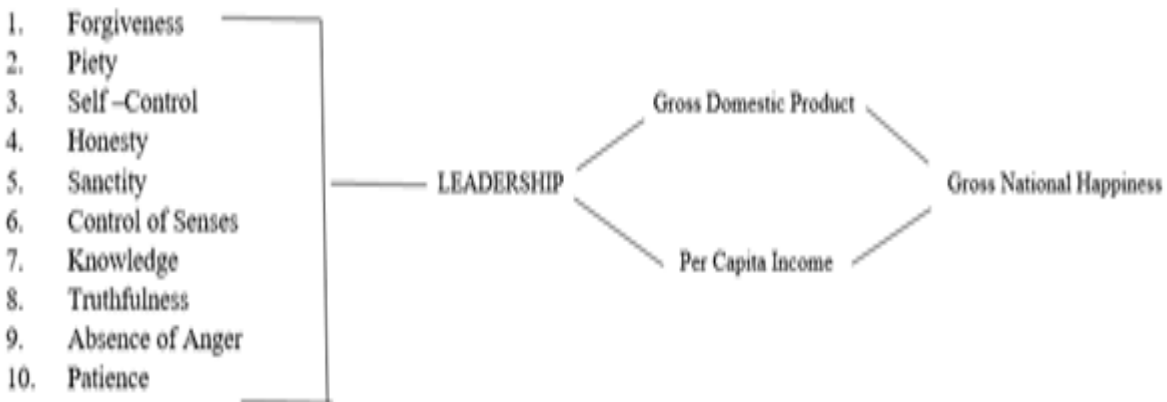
1. Forgiveness
2. Piety
3. Self –Control
4. Honesty
5. Sanctity
6. Control of Senses
7. Knowledge
8. Truthfulness
9. Absence of Anger
10. Patience

LEADERSHIP

Gross Domestic Product

Per Capita Income

Gross National Happiness